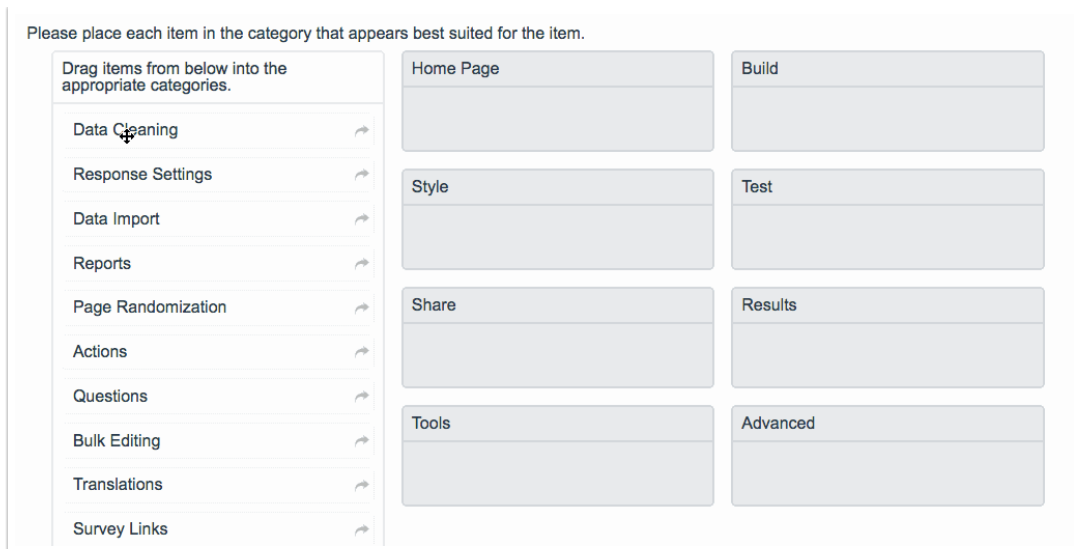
Please place each item in the category that appears best suited for the item.

Drag items from below into the appropriate categories.

Data Cleaning

Response Settings

Data Import

Reports

Page Randomization

Actions

Questions

Bulk Editing

Translations

Survey Links

Home Page

Build

Style

Test

Share

Results

Tools

Advanced